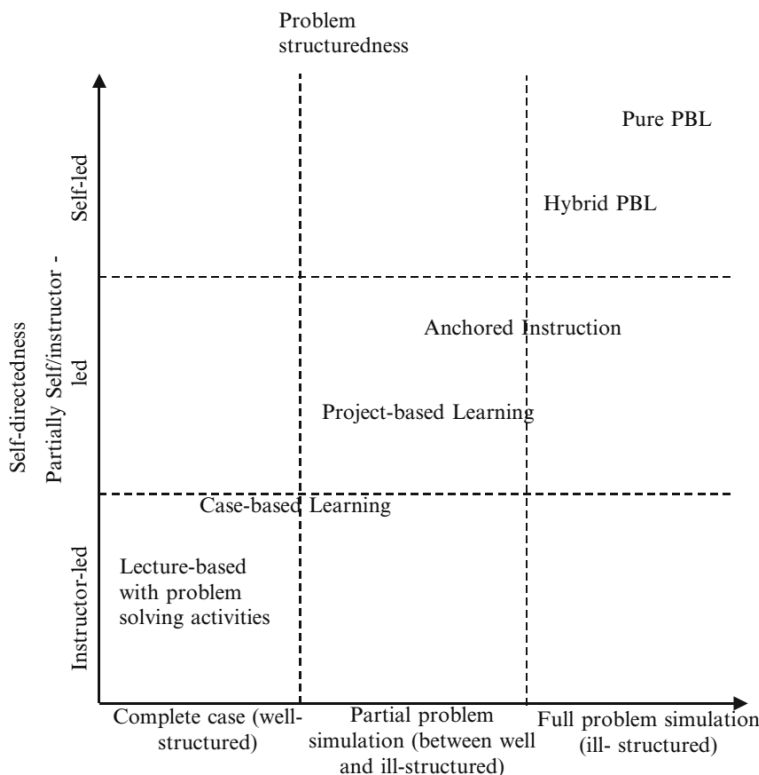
Problem structuredness

Self-directedness

Self-led

Partially Self/instructor - led

Instructor-led

Pure PBL

Hybrid PBL

Anchored Instruction

Project-based Learning

Case-based Learning

Lecture-based with problem solving activities

Complete case (well-structured)

Partial problem simulation (between well and ill-structured)

Full problem simulation (ill- structured)